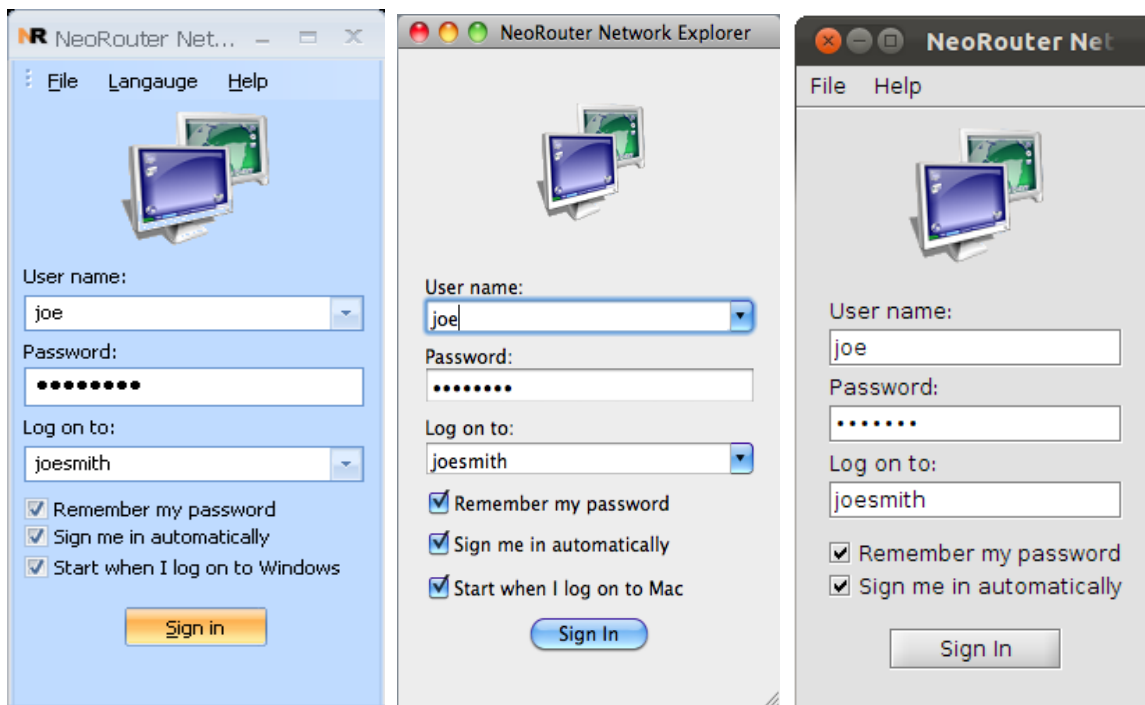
NR NeoRouter Net...

File Langauge Help

User name:

joe

Password:

•••••••••

Log on to:

joesmith

Remember my password

Sign me in automatically

Start when I log on to Windows

Sign in

NeoRouter Network Explorer

User name:

joe

Password:

••••••••

Log on to:

joesmith

Remember my password

Sign me in automatically

Start when I log on to Mac

Sign In

NeoRouter Net

File Help

User name:

joe

Password:

•••••••

Log on to:

joesmith

Remember my password

Sign me in automatically

Sign In